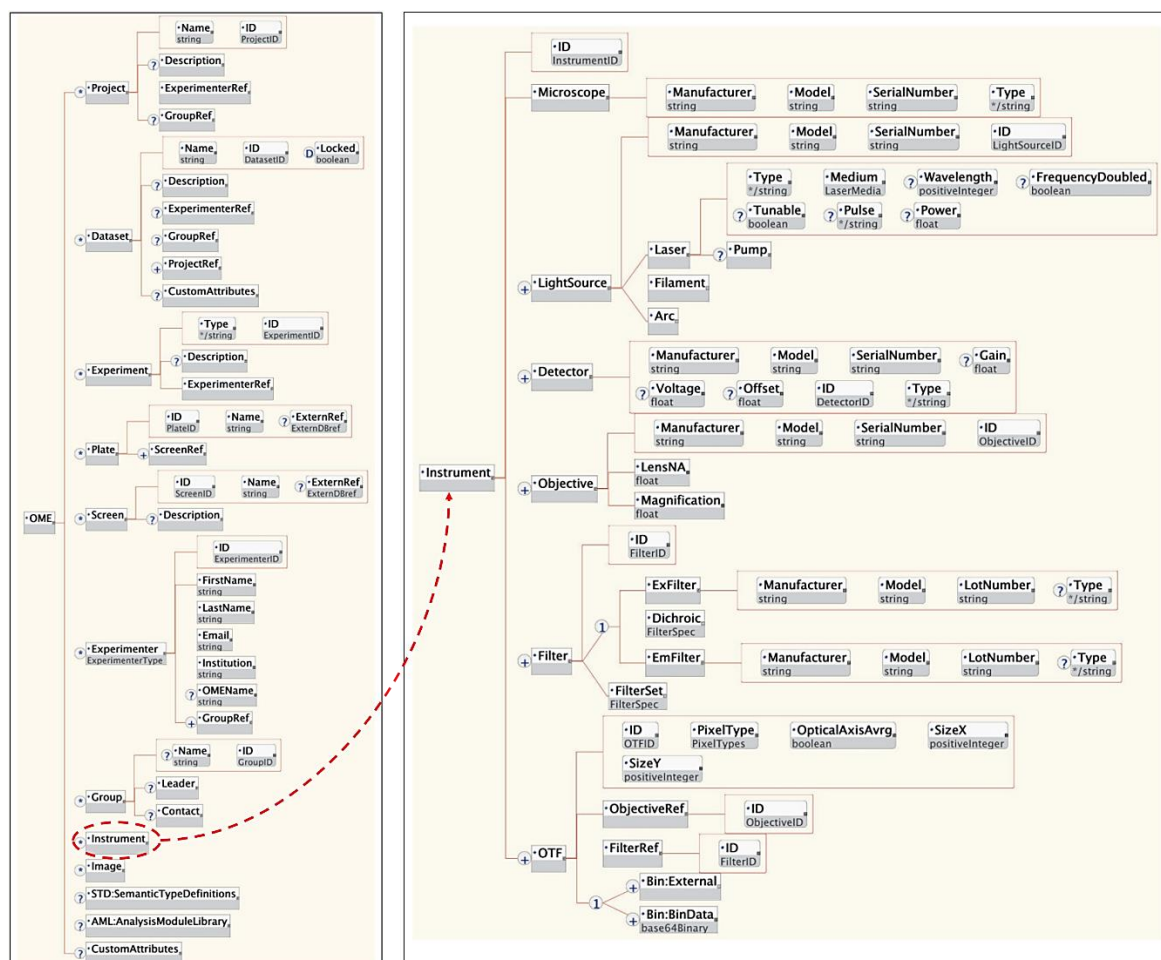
OME
Project
Name string
ID ProjectID
Description
ExperimenterRef
GroupRef
Dataset
Name string
ID DatasetID
Locked boolean
Description
ExperimenterRef
GroupRef
ProjectRef
CustomAttributes
Experiment
Type */string
ID ExperimentID
Description
ExperimenterRef
Plate
ID PlateID
Name string
ExternRef ExternDBref
ScreenRef
Screen
ID ScreenID
Name string
ExternRef ExternDBref
Description
Experimenter ExperimenterType
ID ExperimenterID
FirstName string
LastName string
Email string
Institution string
OMEName string
GroupRef
Group
Name string
ID GroupID
Leader
Contact
Instrument
Image
STD:SemanticTypeDefinitions
AML:AnalysisModuleLibrary
CustomAttributes

Instrument
ID InstrumentID
Microscope
Manufacturer string
Model string
SerialNumber string
Type */string
LightSource
Manufacturer string
Model string
SerialNumber string
ID LightSourceID
Laser
Type */string
Medium LaserMedia
Wavelength positiveInteger
FrequencyDoubled boolean
Tunable boolean
Pulse */string
Power float
Pump
Filament
Arc
Detector
Manufacturer string
Model string
SerialNumber string
Gain float
Voltage float
Offset float
ID DetectorID
Type */string
Objective
Manufacturer string
Model string
SerialNumber string
ID ObjectiveID
LensNA float
Magnification float
Filter
ID FilterID
1
ExFilter
Manufacturer string
Model string
LotNumber string
Type */string
Dichroic FilterSpec
EmFilter
Manufacturer string
Model string
LotNumber string
Type */string
FilterSet FilterSpec
OTF
ID OTFID
PixelType PixelTypes
OpticalAxisAvrg boolean
SizeX positiveInteger
SizeY positiveInteger
ObjectiveRef
ID ObjectiveID
FilterRef
ID FilterID
1
Bin:External
Bin:BinData base64Binary